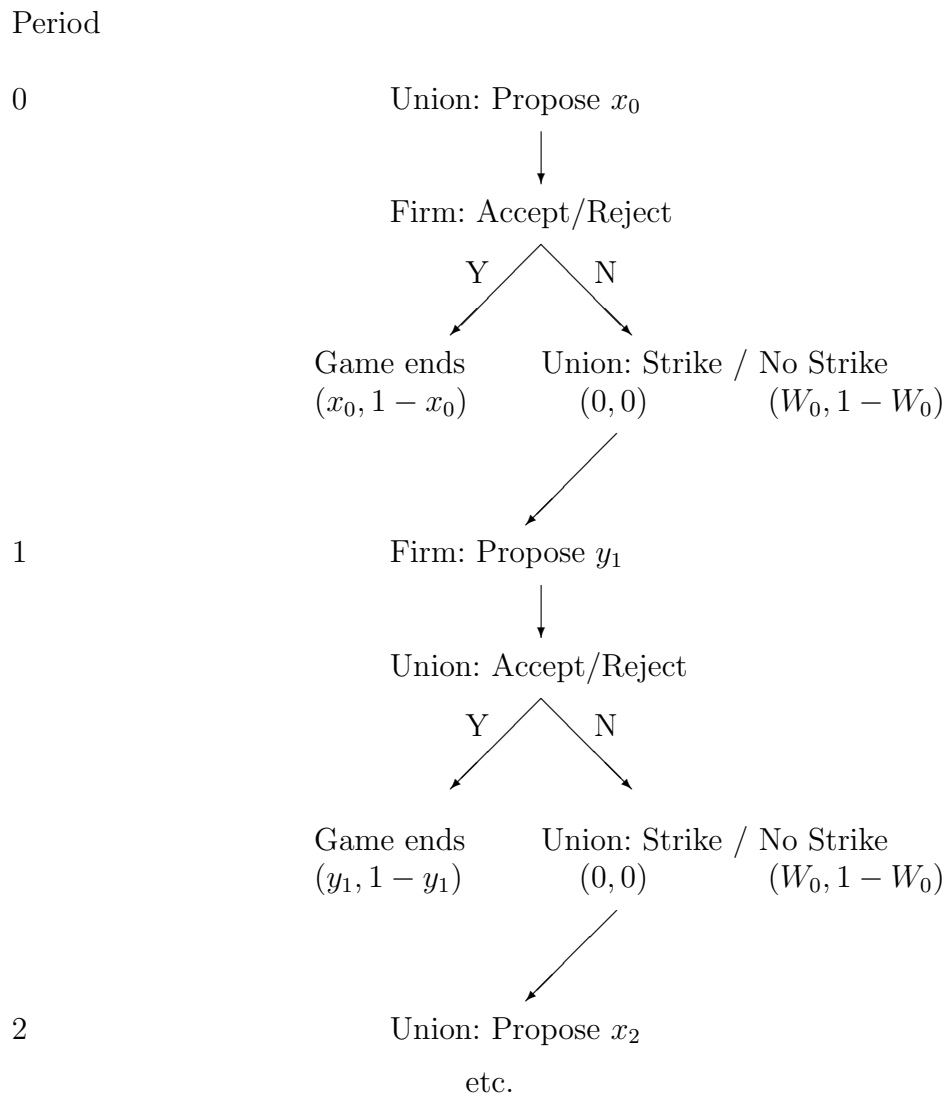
Period

0 Union: Propose $x_0$

Firm: Accept/Reject

Y N

Game ends $(x_0, 1-x_0)$

Union: Strike / No Strike

$(0,0)$ $(W_0, 1-W_0)$

1 Firm: Propose $y_1$

Union: Accept/Reject

Y N

Game ends $(y_1, 1-y_1)$

Union: Strike / No Strike

$(0,0)$ $(W_0, 1-W_0)$

2 Union: Propose $x_2$

etc.